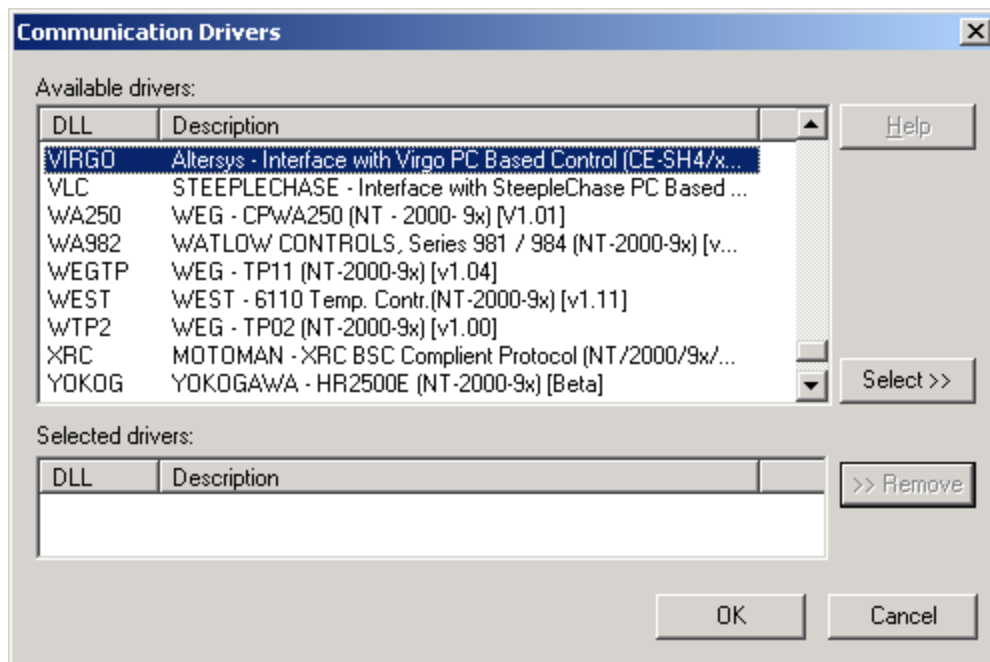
Communication Drivers

Available drivers:

| DLL | Description |
|---|---|
| VIRGO | Altersys - Interface with Virgo PC Based Control (CE-SH4/x... |
| VLC | STEEPLECHASE - Interface with SteepleChase PC Based ... |
| WA250 | WEG - CPWA250 (NT - 2000- 9x) [V1.01] |
| WA982 | WATLOW CONTROLS, Series 981 / 984 (NT-2000-9x) [v... |
| WEGTP | WEG - TP11 (NT-2000-9x) [v1.04] |
| WEST | WEST - 6110 Temp. Contr.(NT-2000-9x) [v1.11] |
| WTP2 | WEG - TP02 (NT-2000-9x) [v1.00] |
| XRC | MOTOMAN - XRC BSC Complient Protocol (NT/2000/9x/... |
| YOKOG | YOKOGAWA - HR2500E (NT-2000-9x) [Beta] |

Help

Select >>

Selected drivers:

| DLL | Description |
|---|---|

>> Remove

OK

Cancel